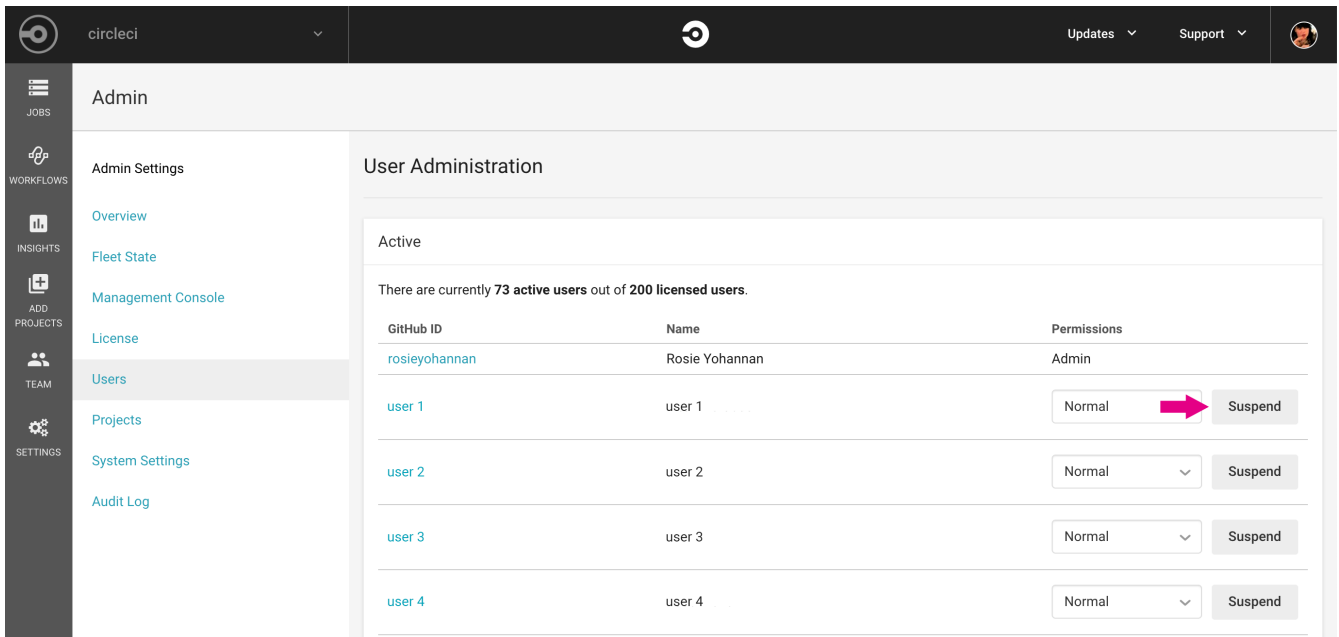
circleci

Updates
Support

JOBS
WORKFLOWS
INSIGHTS
ADD PROJECTS
TEAM
SETTINGS

Admin

Admin Settings
Overview
Fleet State
Management Console
License
Users
Projects
System Settings
Audit Log

User Administration

Active

There are currently **73 active users** out of **200 licensed users**.

| GitHub ID | Name | Permissions | |
|---|---|---|---|
| rosieyohannan | Rosie Yohannan | Admin | |
| user 1 | user 1 | Normal | Suspend |
| user 2 | user 2 | Normal | Suspend |
| user 3 | user 3 | Normal | Suspend |
| user 4 | user 4 | Normal | Suspend |